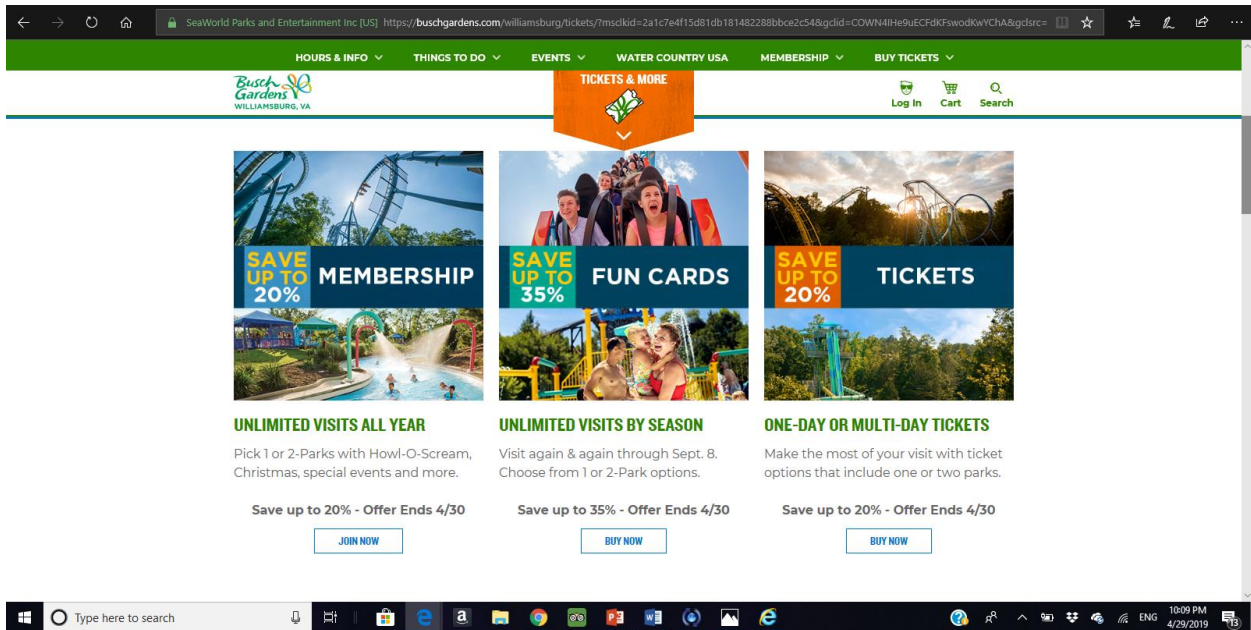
SeaWorld Parks and Entertainment Inc [US] https://buschgardens.com/williamsburg/tickets/?msclkid=2a1c7e4f15d81db181482288bbce2c54&gclid=COWN4IHe9uECFdKFswodKwYChA&gclsrc=

HOURS & INFO THINGS TO DO EVENTS WATER COUNTRY USA MEMBERSHIP BUY TICKETS

Busch Gardens WILLIAMSBURG, VA

TICKETS & MORE

Log In Cart Search

SAVE UP TO 20% MEMBERSHIP

SAVE UP TO 35% FUN CARDS

SAVE UP TO 20% TICKETS

UNLIMITED VISITS ALL YEAR

Pick 1 or 2-Parks with Howl-O-Scream, Christmas, special events and more.

Save up to 20% - Offer Ends 4/30

JOIN NOW

UNLIMITED VISITS BY SEASON

Visit again & again through Sept. 8. Choose from 1 or 2-Park options.

Save up to 35% - Offer Ends 4/30

BUY NOW

ONE-DAY OR MULTI-DAY TICKETS

Make the most of your visit with ticket options that include one or two parks.

Save up to 20% - Offer Ends 4/30

BUY NOW

Type here to search

ENG 10:09 PM 4/29/2019 13